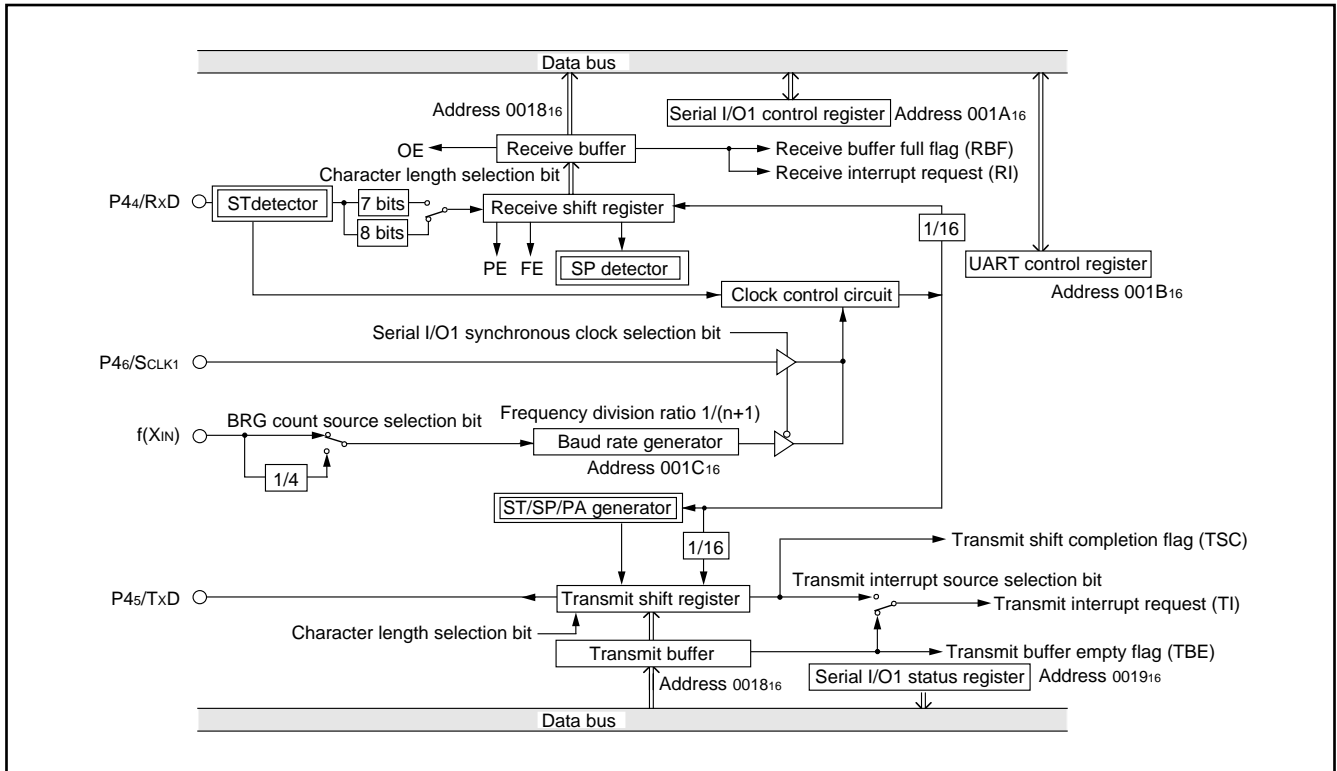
Data bus

Address $0018_{16}$

Serial I/O1 control register

Address $001A_{16}$

OE

Receive buffer

Receive buffer full flag (RBF)

Receive interrupt request (RI)

Character length selection bit

$P4_4/R_XD$

STdetector

7 bits

8 bits

Receive shift register

1/16

PE

FE

SP detector

UART control register

Address $001B_{16}$

Clock control circuit

Serial I/O1 synchronous clock selection bit

$P4_6/S_{CLK1}$

Frequency division ratio 1/(n+1)

BRG count source selection bit

$f(X_{IN})$

Baud rate generator

1/4

Address $001C_{16}$

ST/SP/PA generator

1/16

Transmit shift completion flag (TSC)

Transmit interrupt source selection bit

$P4_5/T_XD$

Transmit shift register

Transmit interrupt request (TI)

Character length selection bit

Transmit buffer

Transmit buffer empty flag (TBE)

Address $0018_{16}$

Serial I/O1 status register

Address $0019_{16}$

Data bus